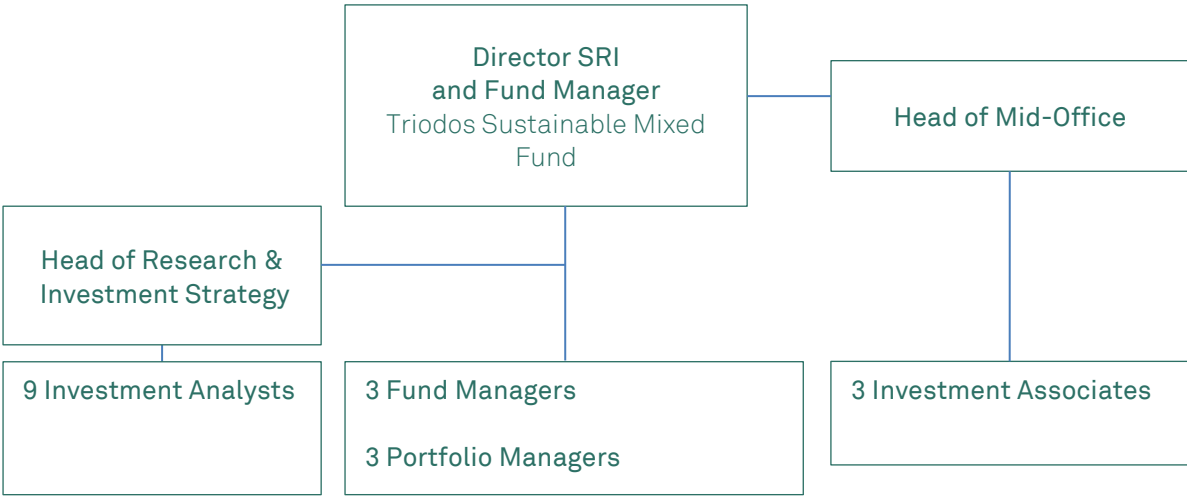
Director SRI and Fund Manager
Triodos Sustainable Mixed Fund

Head of Mid-Office

Head of Research & Investment Strategy

9 Investment Analysts

3 Fund Managers

3 Portfolio Managers

3 Investment Associates